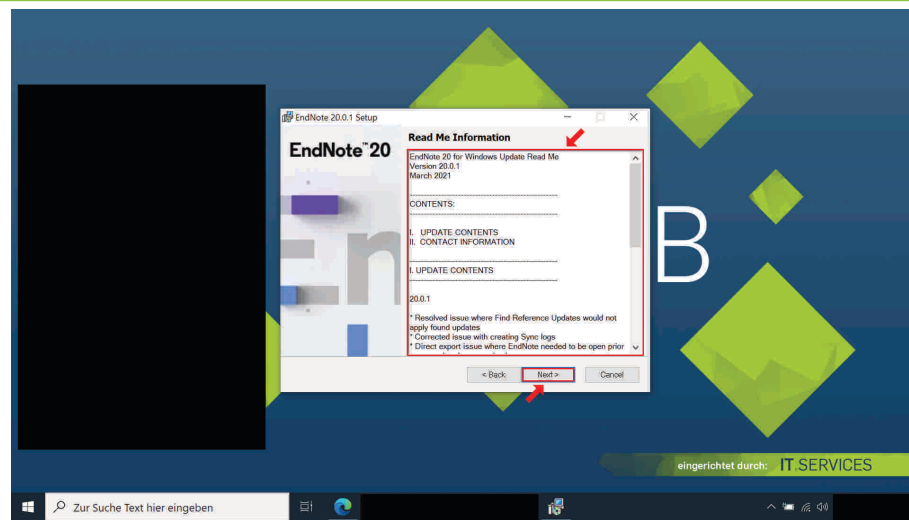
EndNote 20.0.1 Setup

EndNote™ 20

Read Me Information

EndNote 20 for Windows Update Read Me
Version 20.0.1
March 2021

CONTENTS:

I. UPDATE CONTENTS
II. CONTACT INFORMATION

I. UPDATE CONTENTS

20.0.1

* Resolved issue where Find Reference Updates would not apply found updates
* Corrected issue with creating Sync logs
* Direct export issue where EndNote needed to be open prior

< Back | Next > | Cancel

B

eingerichtet durch: IT.SERVICES

Zur Suche Text hier eingeben